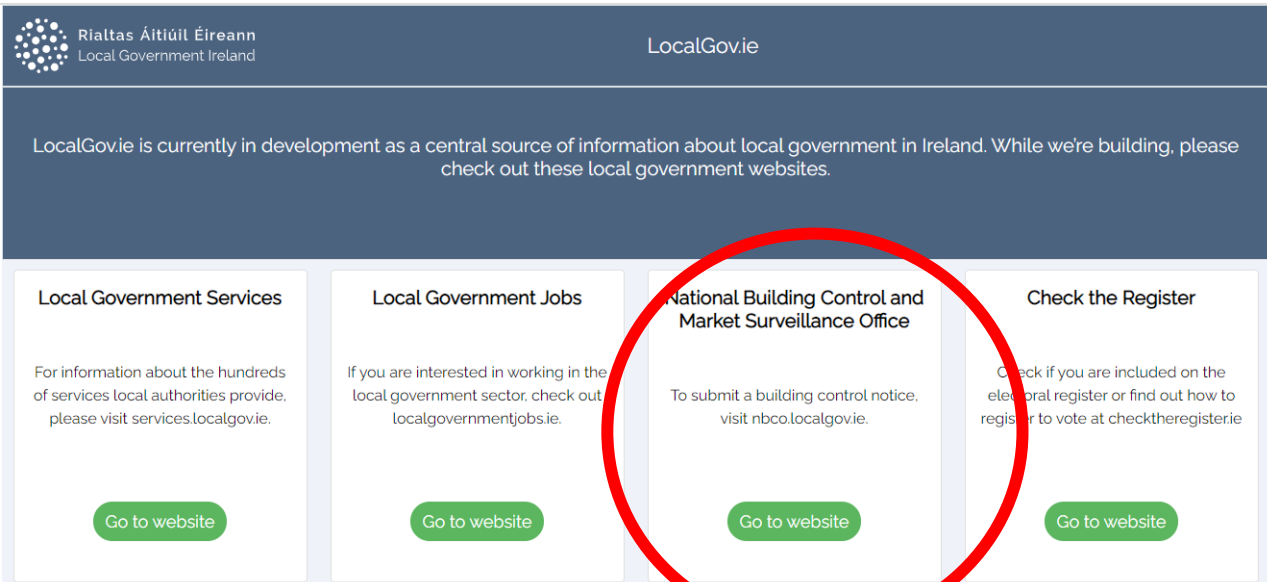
Rialtas Áitiúil Éireann
Local Government Ireland

LocalGov.ie

LocalGov.ie is currently in development as a central source of information about local government in Ireland. While we're building, please check out these local government websites.

Local Government Services

For information about the hundreds of services local authorities provide, please visit services.localgov.ie.

Go to website

Local Government Jobs

If you are interested in working in the local government sector, check out localgovernmentjobs.ie.

Go to website

National Building Control and Market Surveillance Office

To submit a building control notice, visit nbco.localgov.ie.

Go to website

Check the Register

C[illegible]eck if you are included on the ele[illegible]oral register or find out how to regis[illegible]er to vote at checktheregister.ie

Go to website